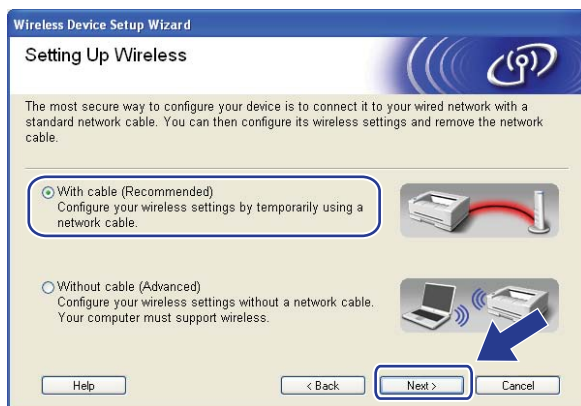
Wireless Device Setup Wizard

Setting Up Wireless

The most secure way to configure your device is to connect it to your wired network with a standard network cable. You can then configure its wireless settings and remove the network cable.

With cable (Recommended)
Configure your wireless settings by temporarily using a network cable.

Without cable (Advanced)
Configure your wireless settings without a network cable. Your computer must support wireless.

Help

< Back

Next >

Cancel